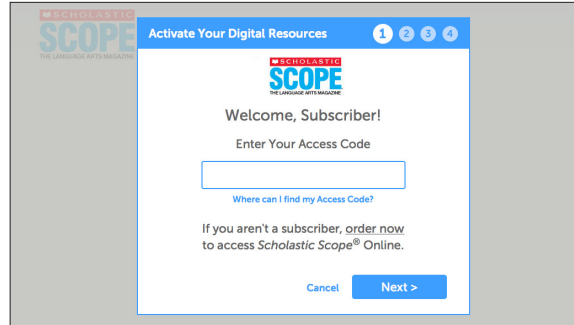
SCHOLASTIC
SCOPE
THE LANGUAGE ARTS MAGAZINE

Activate Your Digital Resources
1 2 3 4

SCHOLASTIC
SCOPE
THE LANGUAGE ARTS MAGAZINE

Welcome, Subscriber!

Enter Your Access Code

Where can I find my Access Code?

If you aren't a subscriber, order now to access *Scholastic Scope*® Online.

Cancel
Next >